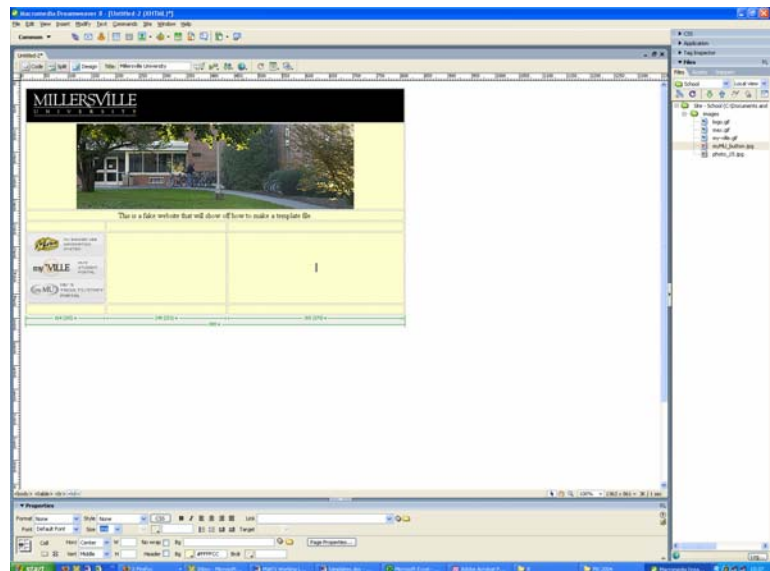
Macromedia Dreamweaver 8 - [Untitled-2 (XHTML)*]

File Edit View Insert Modify Text Commands Site Window Help

Common

Untitled-2*

Code Split Design Title: Millersville University

MILLERSVILLE
UNIVERSITY

This is a fake website that will show off how to make a template file

myVILLE

Properties

Format None Style None CSS Link

Font Default Font Size None Target

Cell Horz Center W No wrap Bg

Vert Middle H Header Bg #FFFFCC Brdr

Page Properties...

CSS
Application
Tag Inspector
Files

Files Assets Snippets

School Local view

Site - School (C:\Documents and
images
logo.gif
mac.gif
my-ville.gif
myMU_button.jpg
photo_01.jpg

start

Macromedia Dream...